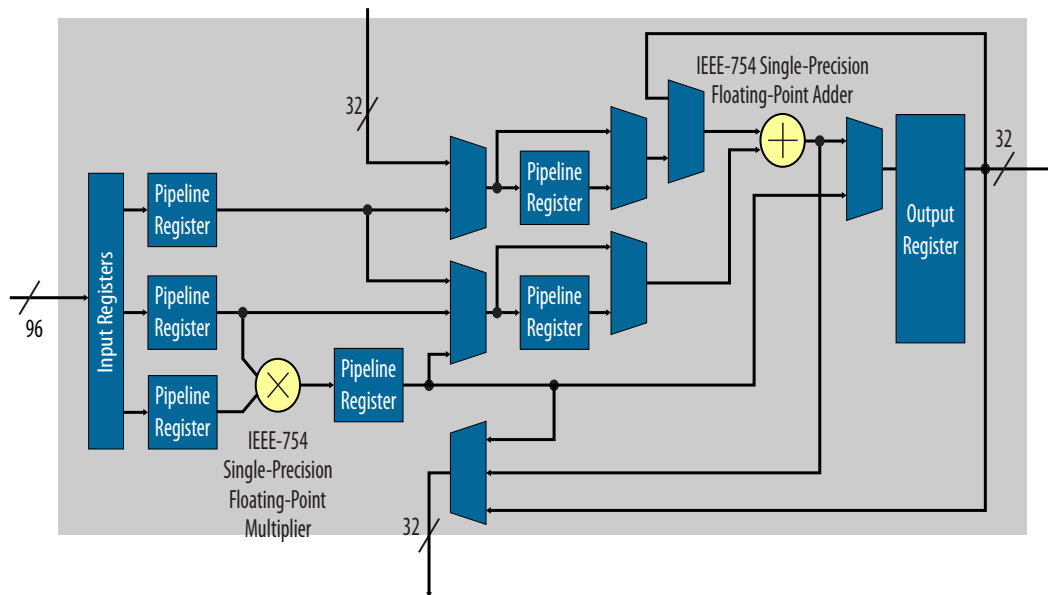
32

IEEE-754 Single-Precision Floating-Point Adder

32

Pipeline Register

Input Registers

Pipeline Register

Pipeline Register

Output Register

96

Pipeline Register

Pipeline Register

Pipeline Register

Pipeline Register

IEEE-754 Single-Precision Floating-Point Multiplier

32